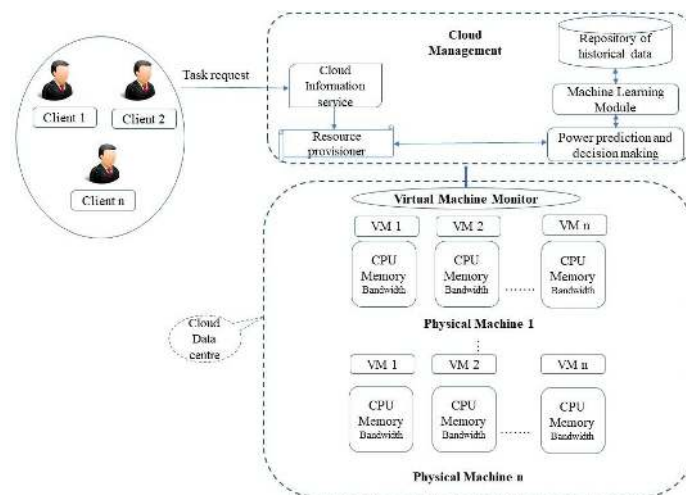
Client 1

Client 2

Client n

Task request

Cloud Management

Repository of historical data

Cloud Information service

Machine Learning Module

Resource provisioner

Power prediction and decision making

Virtual Machine Monitor

VM 1

VM 2

VM n

CPU Memory Bandwidth

CPU Memory Bandwidth

CPU Memory Bandwidth

Physical Machine 1

Cloud Data centre

VM 1

VM 2

VM n

CPU Memory Bandwidth

CPU Memory Bandwidth

CPU Memory Bandwidth

Physical Machine n